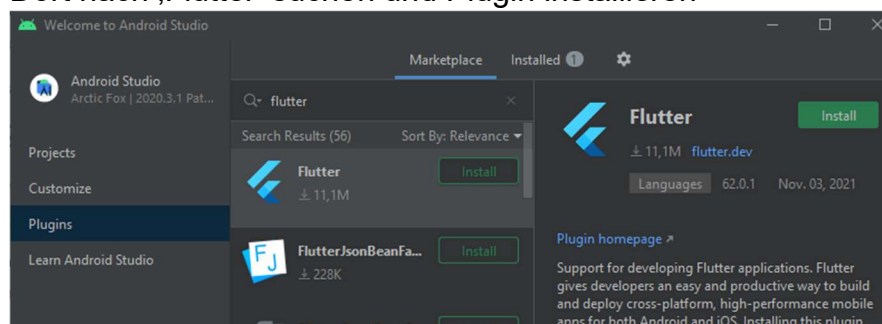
Welcome to Android Studio

Android Studio
Arctic Fox | 2020.3.1 Pat...

Projects
Customize
Plugins
Learn Android Studio

Marketplace
Installed 1

flutter
Search Results (56)
Sort By: Relevance

Flutter
11,1M
Install

FlutterJsonBeanFa...
228K
Install

Flutter
Install
11,1M flutter.dev
Languages 62.0.1 Nov. 03, 2021

Plugin homepage ↗

Support for developing Flutter applications. Flutter gives developers an easy and productive way to build and deploy cross-platform, high-performance mobile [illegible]